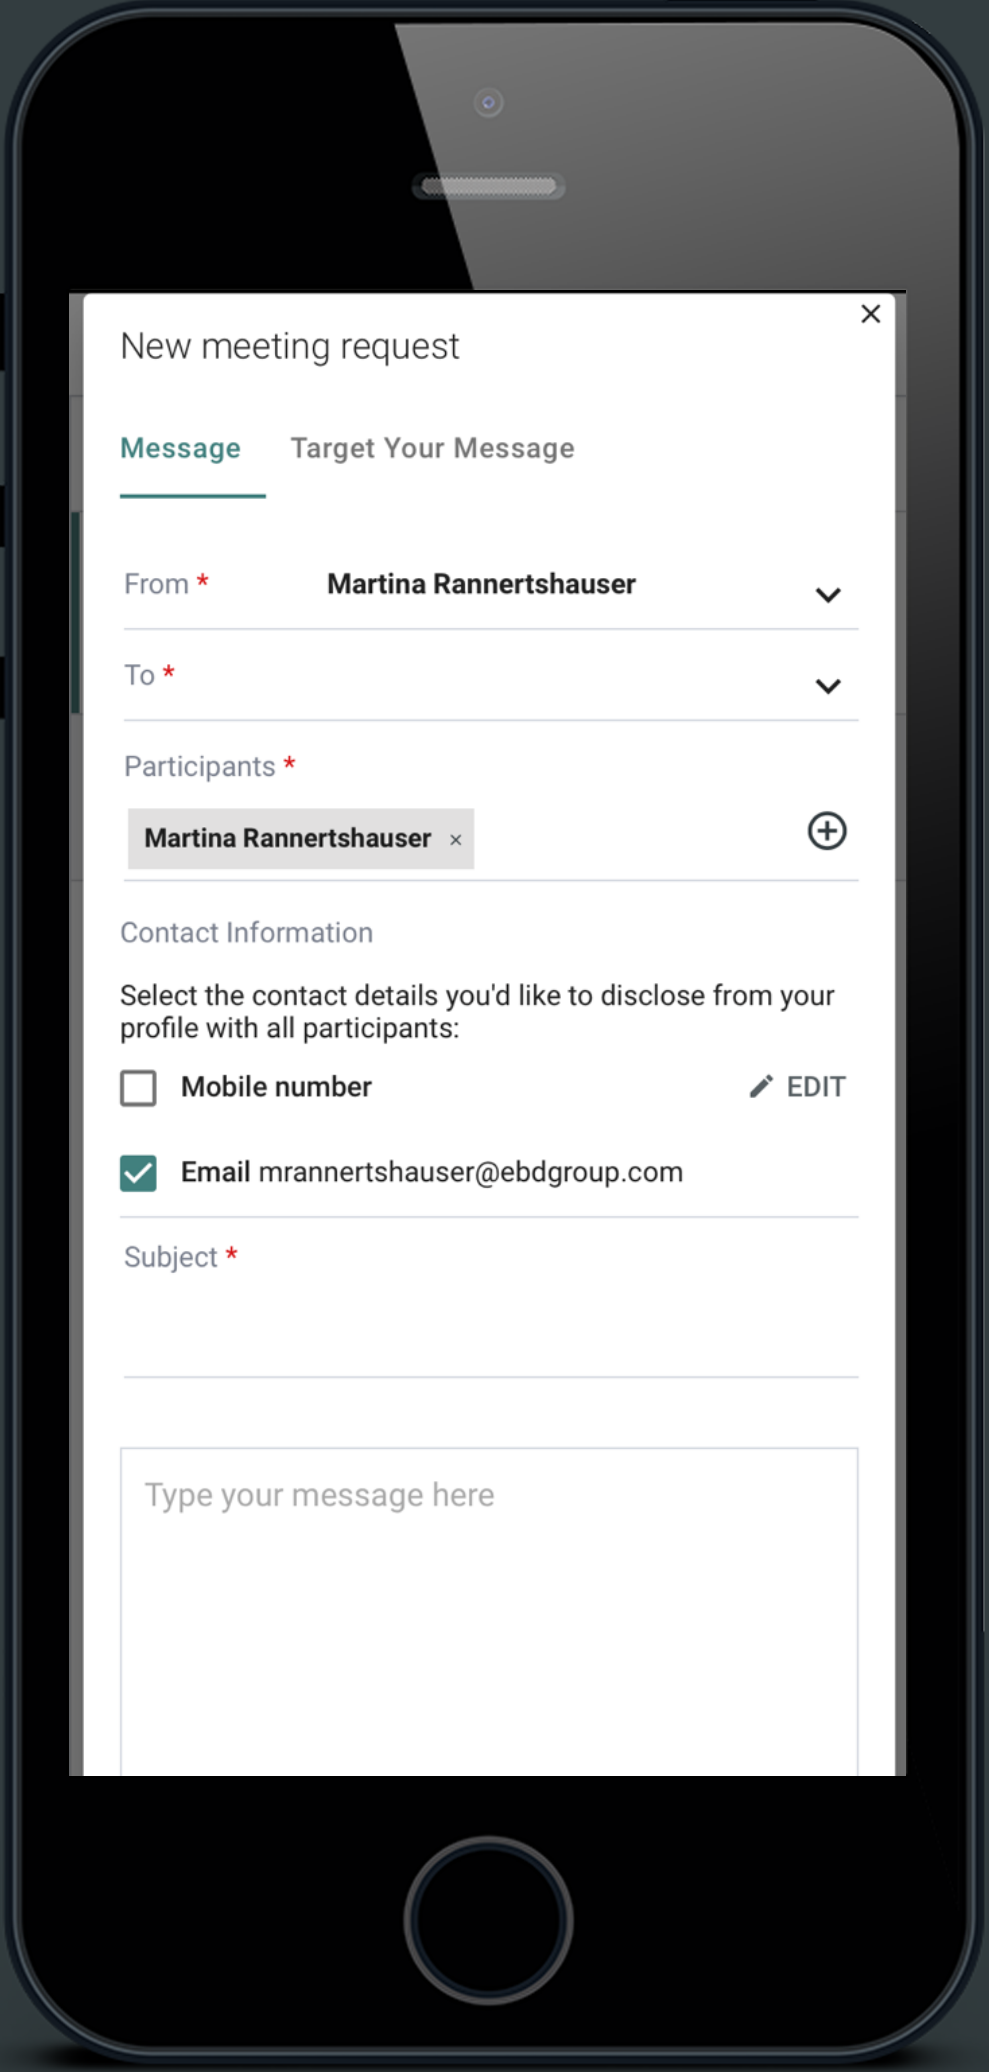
New meeting request

×

Message Target Your Message

From * Martina Rannertshauser

To *

Participants *

Martina Rannertshauser ×

Contact Information

Select the contact details you'd like to disclose from your profile with all participants:

Mobile number EDIT

Email mrannertshauser@ebdgroup.com

Subject *

Type your message here